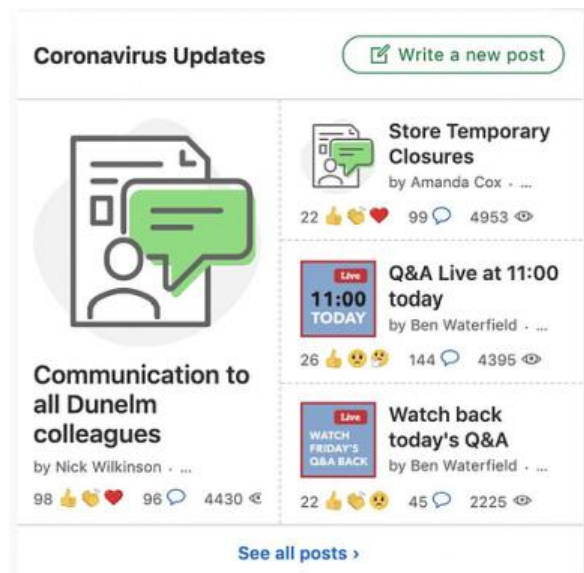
Coronavirus Updates

Write a new post

Communication to all Dunelm colleagues
by Nick Wilkinson · ...
98 96 4430

Store Temporary Closures
by Amanda Cox · ...
22 99 4953

Live
11:00
TODAY
Q&A Live at 11:00 today
by Ben Waterfield · ...
26 144 4395

Live
WATCH FRIDAY'S Q&A BACK
Watch back today's Q&A
by Ben Waterfield · ...
22 45 2225

See all posts ›